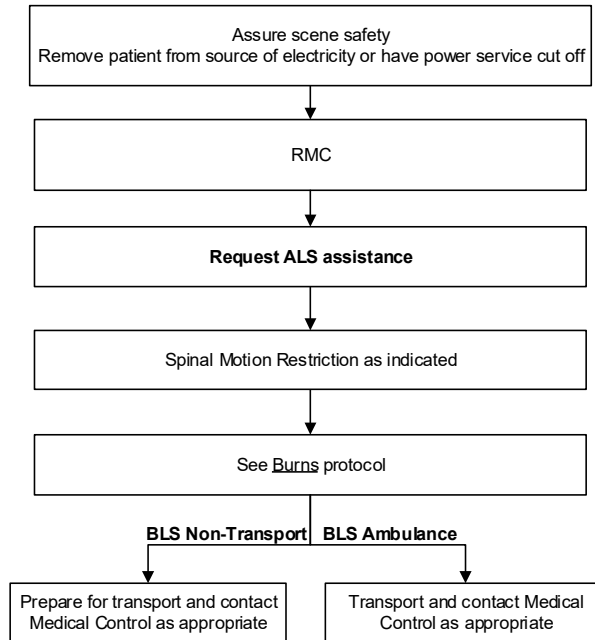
Assure scene safety
Remove patient from source of electricity or have power service cut off

RMC

**Request ALS assistance**

Spinal Motion Restriction as indicated

See Burns protocol

**BLS Non-Transport**

**BLS Ambulance**

Prepare for transport and contact Medical Control as appropriate

Transport and contact Medical Control as appropriate